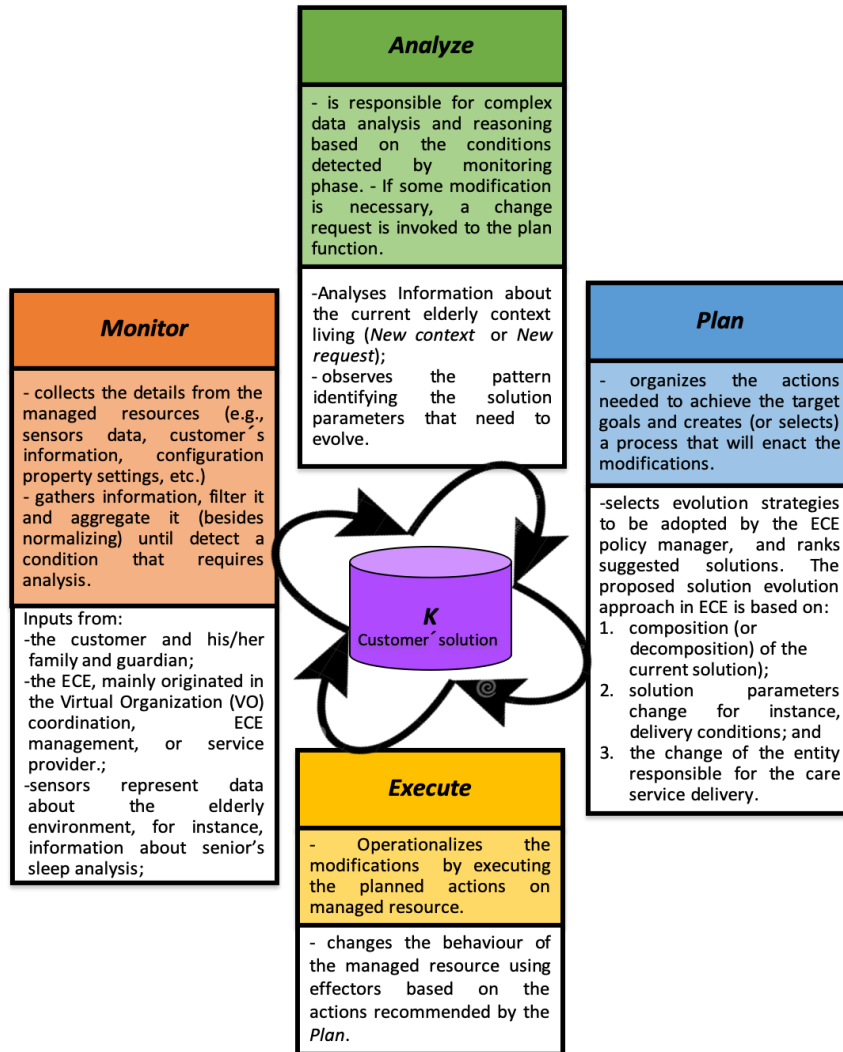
Analyze

- is responsible for complex data analysis and reasoning based on the conditions detected by monitoring phase. - If some modification is necessary, a change request is invoked to the plan function.

-Analyses Information about the current elderly context living (New context or New request);
- observes the pattern identifying the solution parameters that need to evolve.

Monitor

- collects the details from the managed resources (e.g., sensors data, customer´s information, configuration property settings, etc.)
- gathers information, filter it and aggregate it (besides normalizing) until detect a condition that requires analysis.

Inputs from:
-the customer and his/her family and guardian;
-the ECE, mainly originated in the Virtual Organization (VO) coordination, ECE management, or service provider.;
-sensors represent data about the elderly environment, for instance, information about senior's sleep analysis;

Plan

- organizes the actions needed to achieve the target goals and creates (or selects) a process that will enact the modifications.

-selects evolution strategies to be adopted by the ECE policy manager, and ranks suggested solutions. The proposed solution evolution approach in ECE is based on:
1. composition (or decomposition) of the current solution);
2. solution parameters change for instance, delivery conditions; and
3. the change of the entity responsible for the care service delivery.

K
Customer´solution

Execute

- Operationalizes the modifications by executing the planned actions on managed resource.

- changes the behaviour of the managed resource using effectors based on the actions recommended by the Plan.